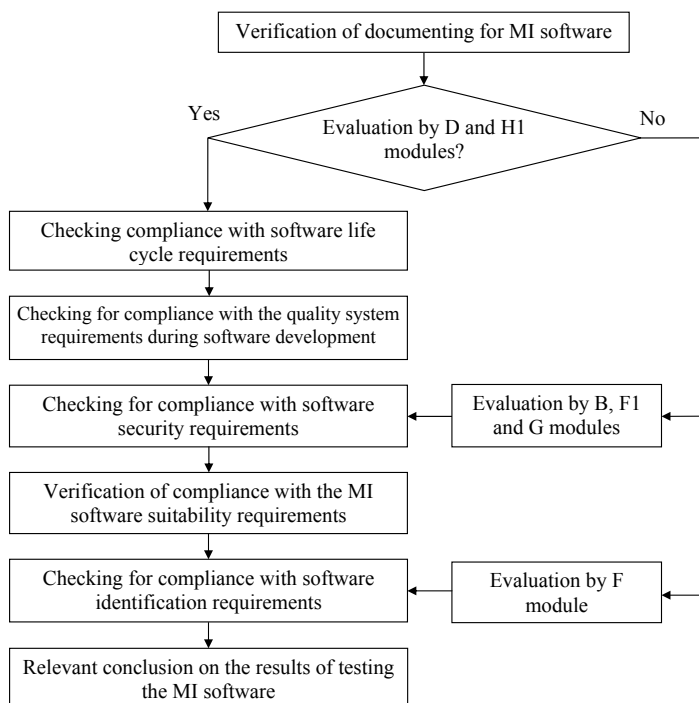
Verification of documenting for MI software

Yes

Evaluation by D and H1 modules?

No

Checking compliance with software life cycle requirements

Checking for compliance with the quality system requirements during software development

Checking for compliance with software security requirements

Evaluation by B, F1 and G modules

Verification of compliance with the MI software suitability requirements

Checking for compliance with software identification requirements

Evaluation by F module

Relevant conclusion on the results of testing the MI software